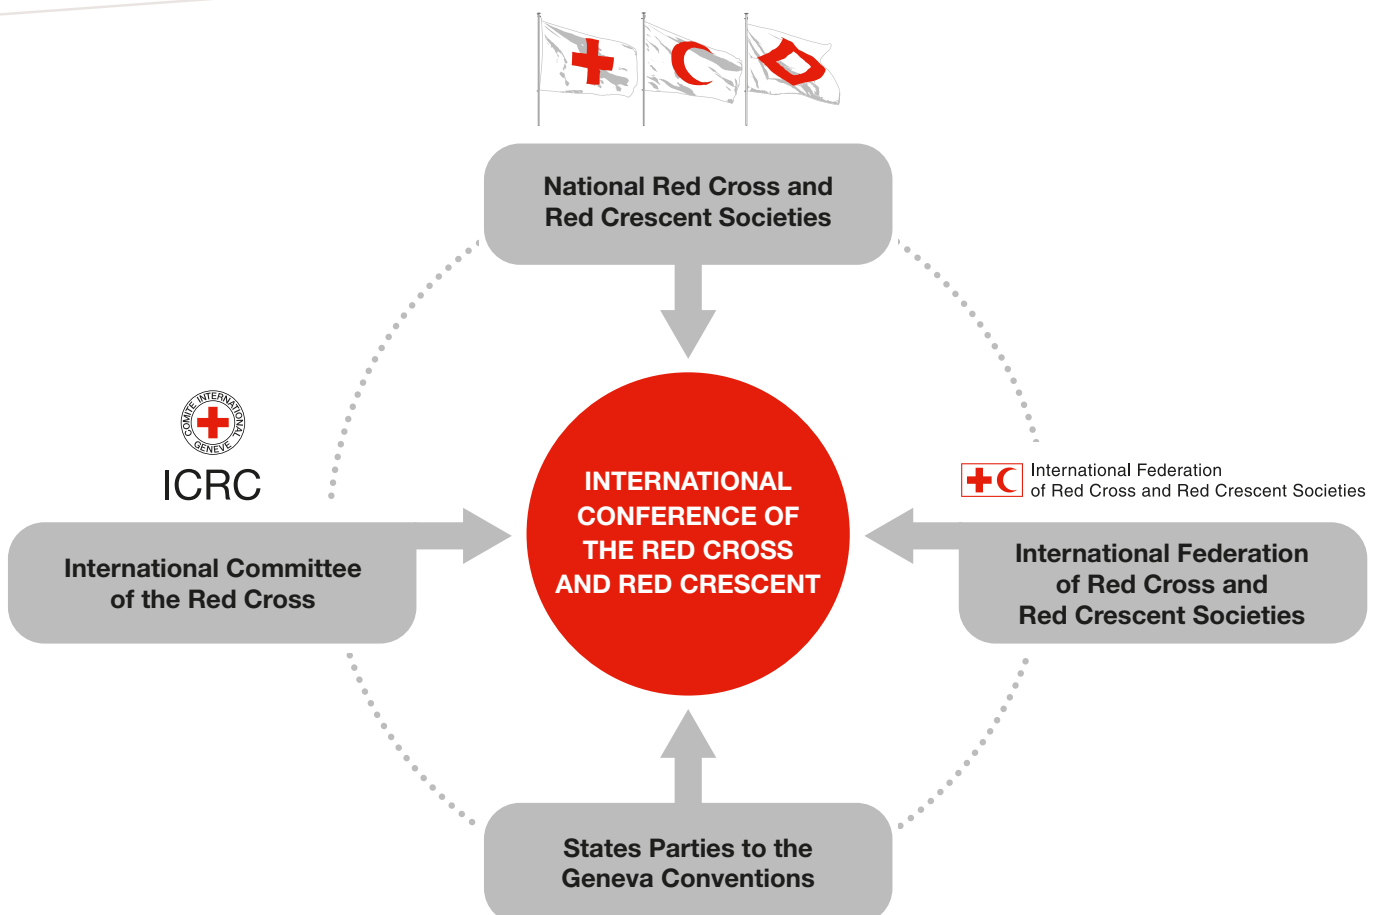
National Red Cross and Red Crescent Societies

COMITE INTERNATIONAL GENEVE

ICRC

International Committee of the Red Cross

INTERNATIONAL CONFERENCE OF THE RED CROSS AND RED CRESCENT

International Federation of Red Cross and Red Crescent Societies

International Federation of Red Cross and Red Crescent Societies

States Parties to the Geneva Conventions